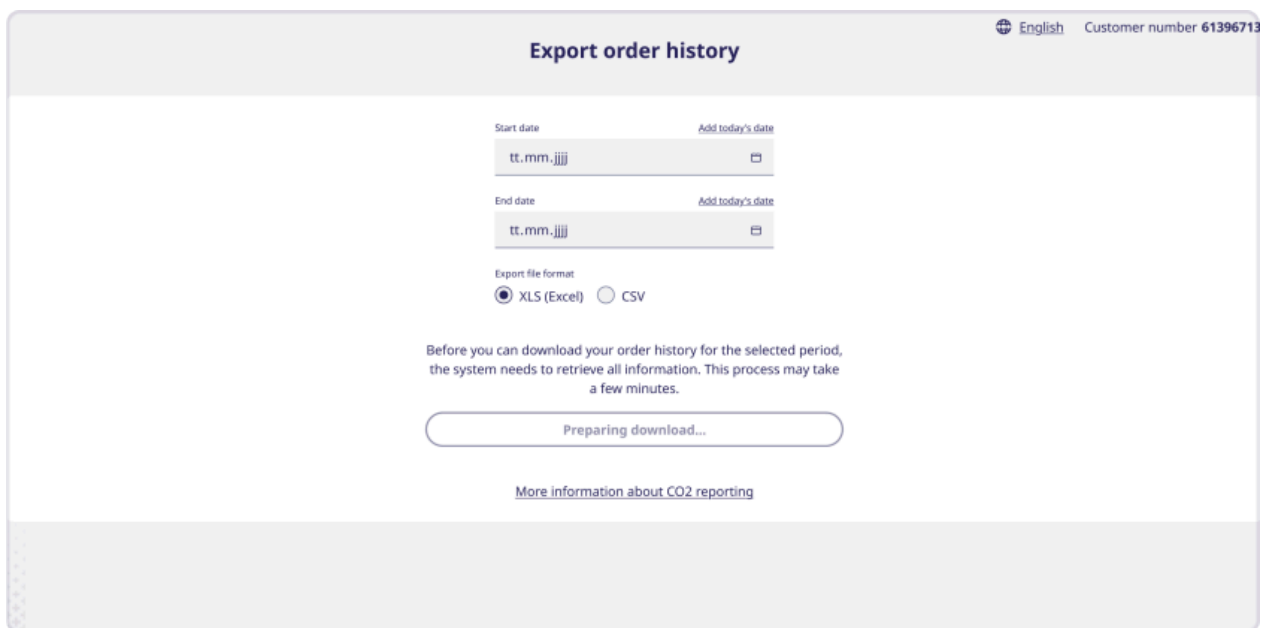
English Customer number 61396713

Export order history

Start date
Add today's date
tt.mm.jjjj

End date
Add today's date
tt.mm.jjjj

Export file format
XLS (Excel) CSV

Before you can download your order history for the selected period, the system needs to retrieve all information. This process may take a few minutes.

Preparing download...

More information about CO2 reporting